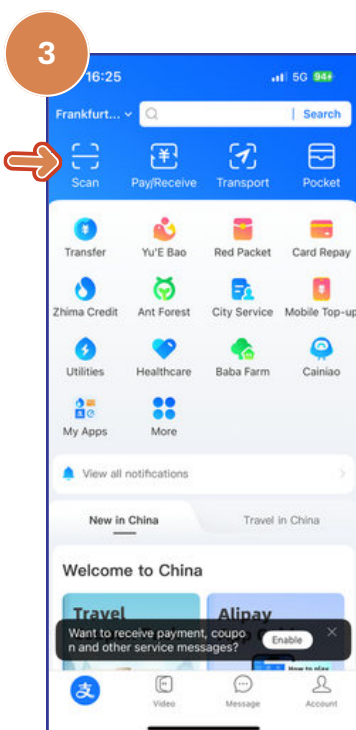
3

16:25

5G 94+

Frankfurt...

Search

Scan

Pay/Receive

Transport

Pocket

Transfer

Yu'E Bao

Red Packet

Card Repay

Zhima Credit

Ant Forest

City Service

Mobile Top-up

Utilities

Healthcare

Baba Farm

Cainiao

My Apps

More

View all notifications

New in China

Travel in China

Welcome to China

Travel

Alipay

Want to receive payment, coupon and other service messages?

Enable

How to play

Video

Message

Account